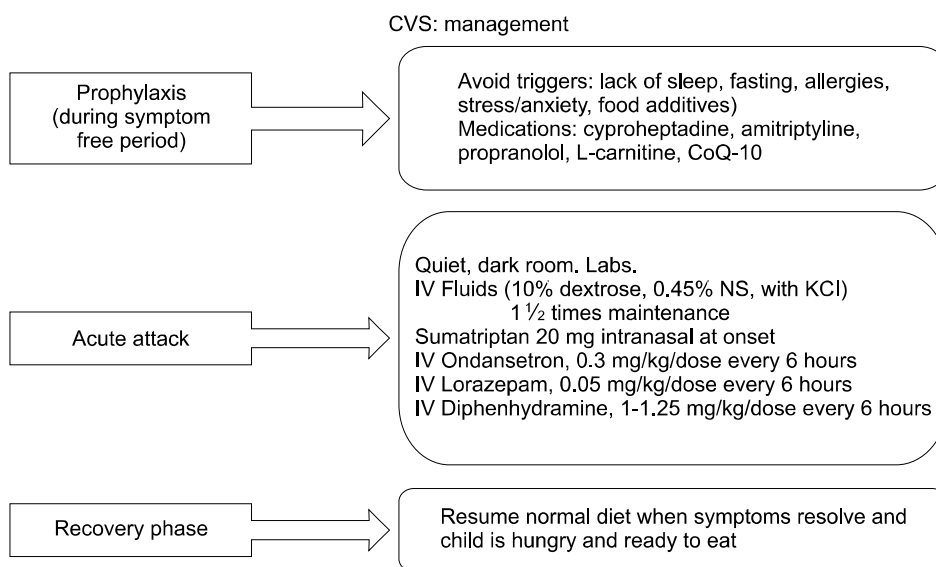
CVS: management

Prophylaxis (during symptom free period)

Avoid triggers: lack of sleep, fasting, allergies, stress/anxiety, food additives)
Medications: cyproheptadine, amitriptyline, propranolol, L-carnitine, CoQ-10

Acute attack

Quiet, dark room. Labs.
IV Fluids (10% dextrose, 0.45% NS, with KCl)
$1\frac{1}{2}$ times maintenance
Sumatriptan 20 mg intranasal at onset
IV Ondansetron, 0.3 mg/kg/dose every 6 hours
IV Lorazepam, 0.05 mg/kg/dose every 6 hours
IV Diphenhydramine, 1-1.25 mg/kg/dose every 6 hours

Recovery phase

Resume normal diet when symptoms resolve and child is hungry and ready to eat